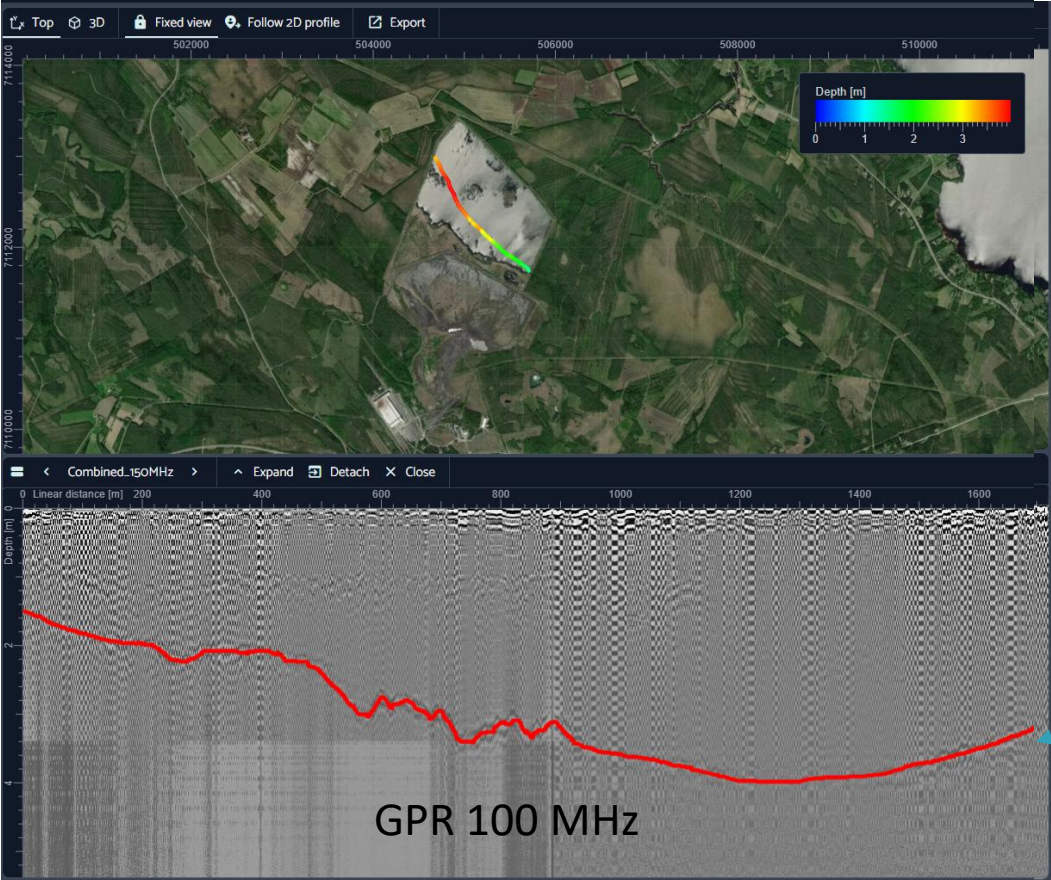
Top 3D Fixed view Follow 2D profile Export

502000 504000 506000 508000 510000

7114000 7112000 7110000

Depth [m]
0 1 2 3

Combined_150MHz Expand Detach Close

0 Linear distance [m] 200 400 600 800 1000 1200 1400 1600

Depth [m] 0 2 4

GPR 100 MHz